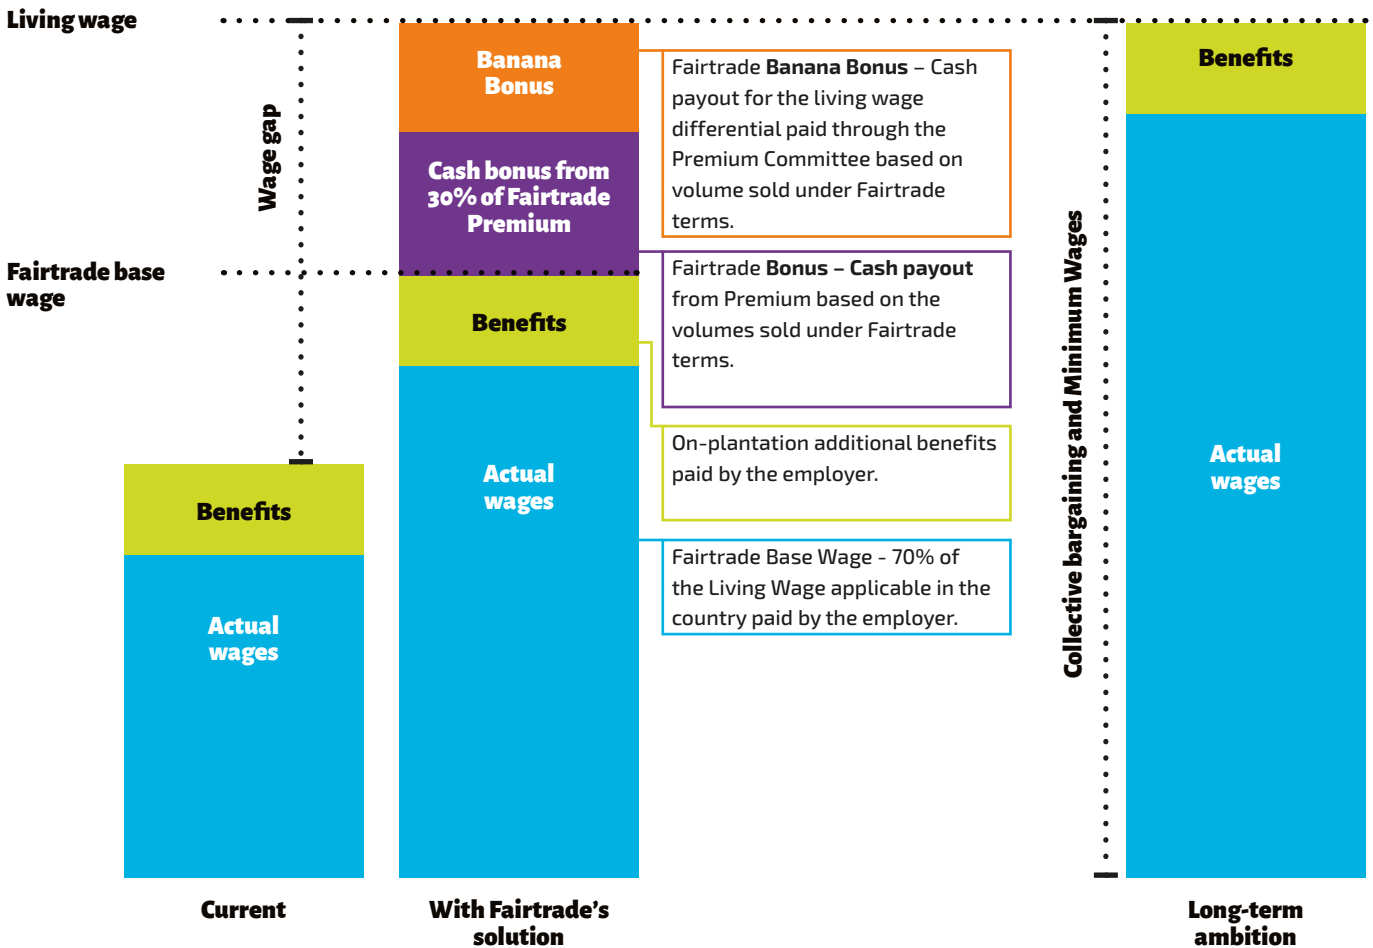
Living wage

Wage gap

Fairtrade base wage

Benefits

Actual wages

Current

Banana Bonus

Cash bonus from 30% of Fairtrade Premium

Benefits

Actual wages

With Fairtrade's solution

Fairtrade Banana Bonus – Cash payout for the living wage differential paid through the Premium Committee based on volume sold under Fairtrade terms.

Fairtrade Bonus – Cash payout from Premium based on the volumes sold under Fairtrade terms.

On-plantation additional benefits paid by the employer.

Fairtrade Base Wage - 70% of the Living Wage applicable in the country paid by the employer.

Collective bargaining and Minimum Wages

Benefits

Actual wages

Long-term ambition